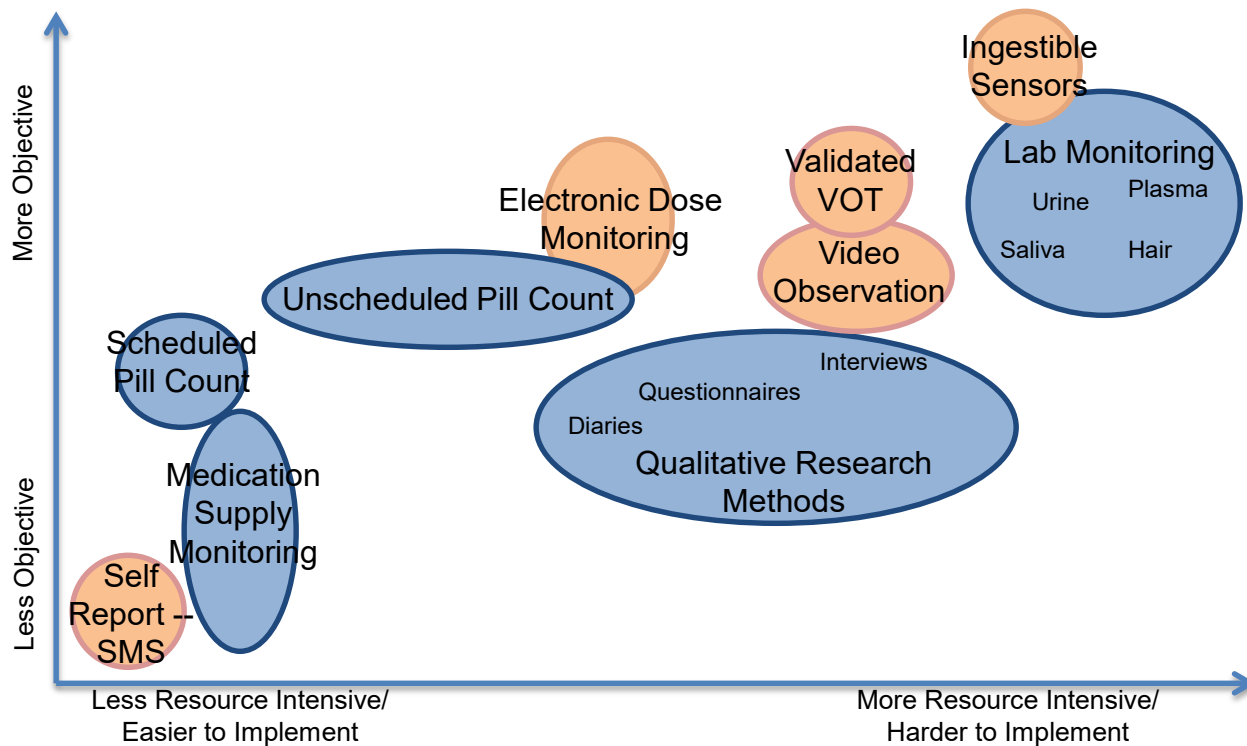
More Objective

Less Objective

Ingestible Sensors

Lab Monitoring

Urine

Plasma

Saliva

Hair

Validated VOT

Video Observation

Electronic Dose Monitoring

Unscheduled Pill Count

Scheduled Pill Count

Interviews

Questionnaires

Diaries

Qualitative Research Methods

Medication Supply Monitoring

Self Report -- SMS

Less Resource Intensive/ Easier to Implement

More Resource Intensive/ Harder to Implement